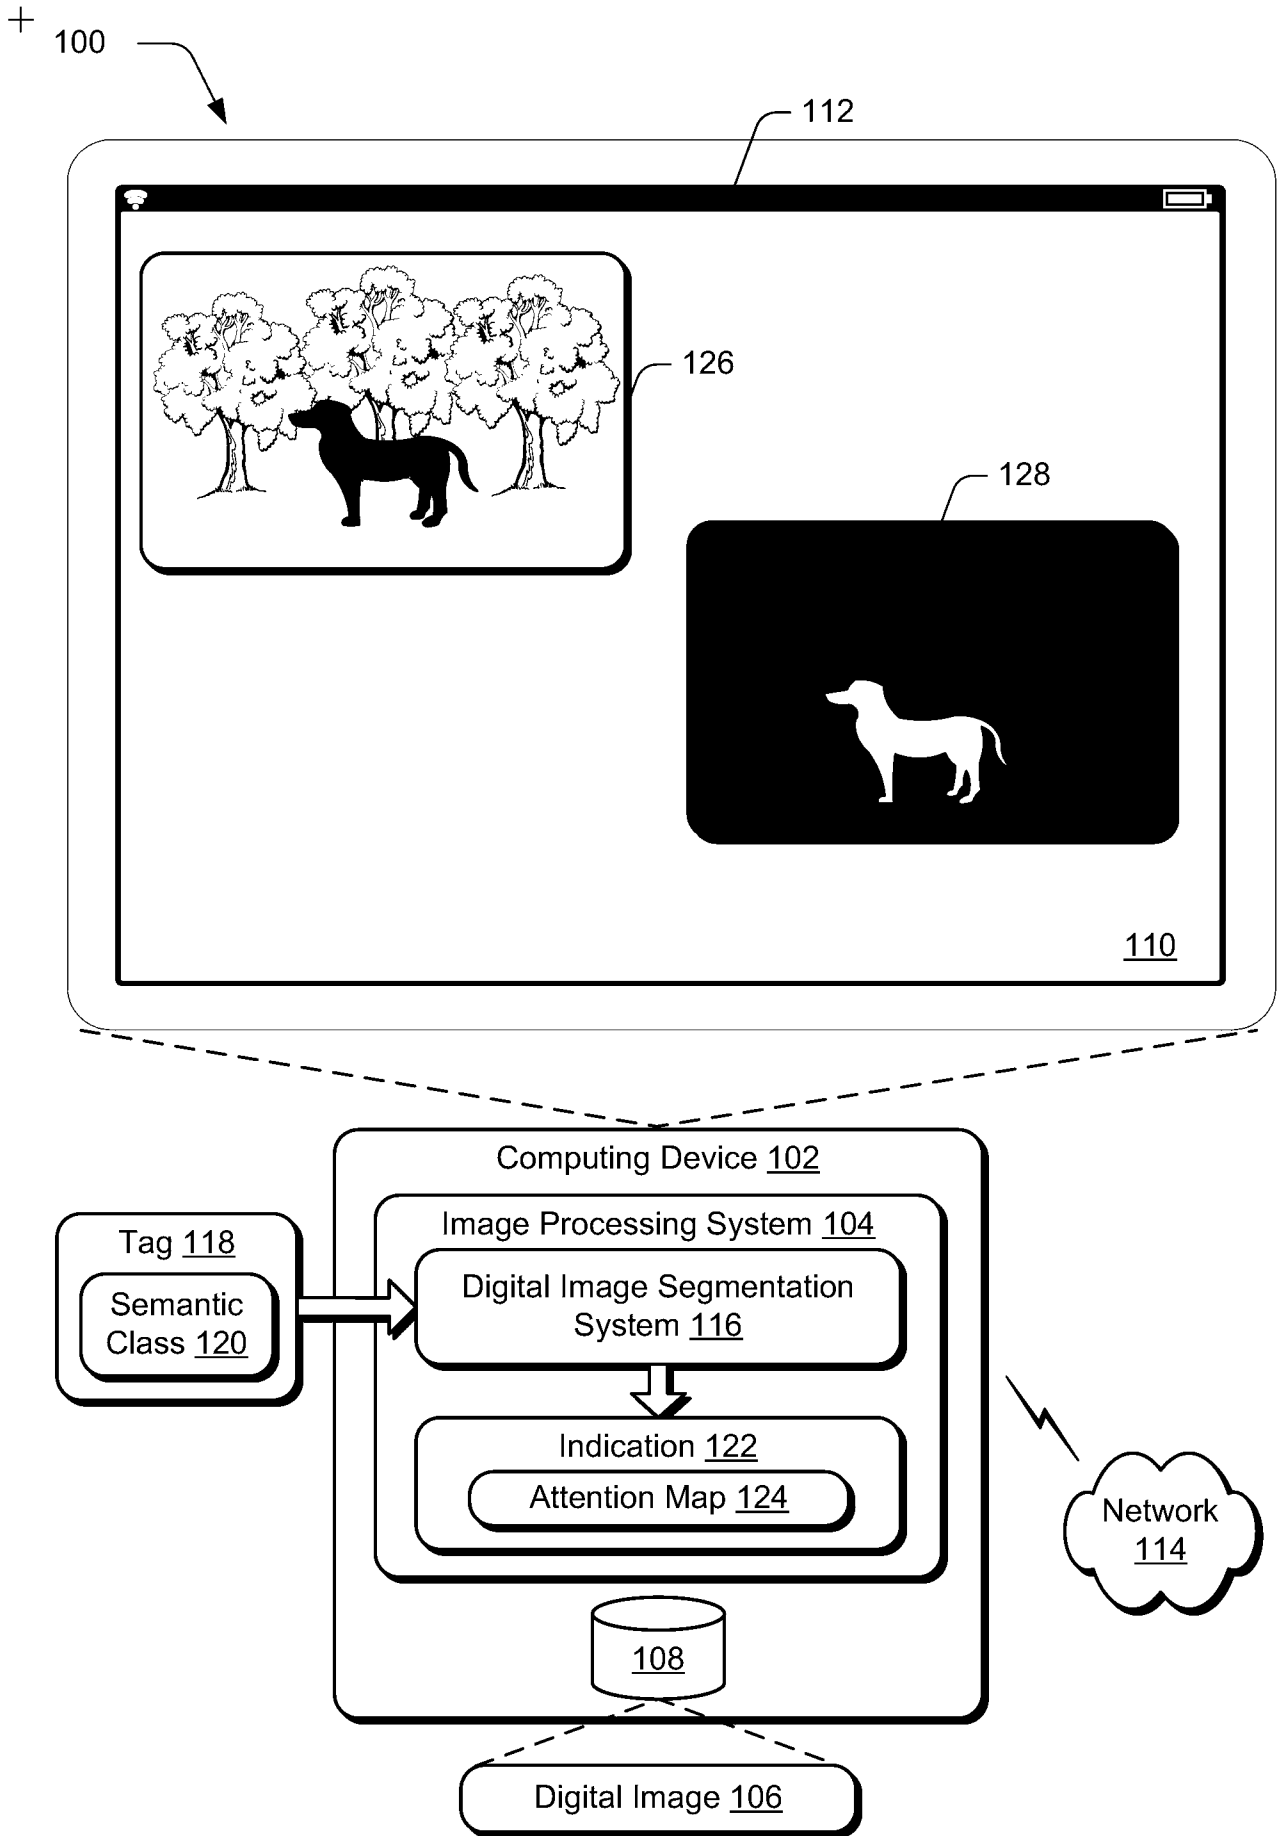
100

112

126

128

110

Computing Device 102

Image Processing System 104

Tag 118

Semantic Class 120

Digital Image Segmentation System 116

Indication 122

Attention Map 124

Network 114

108

Digital Image 106